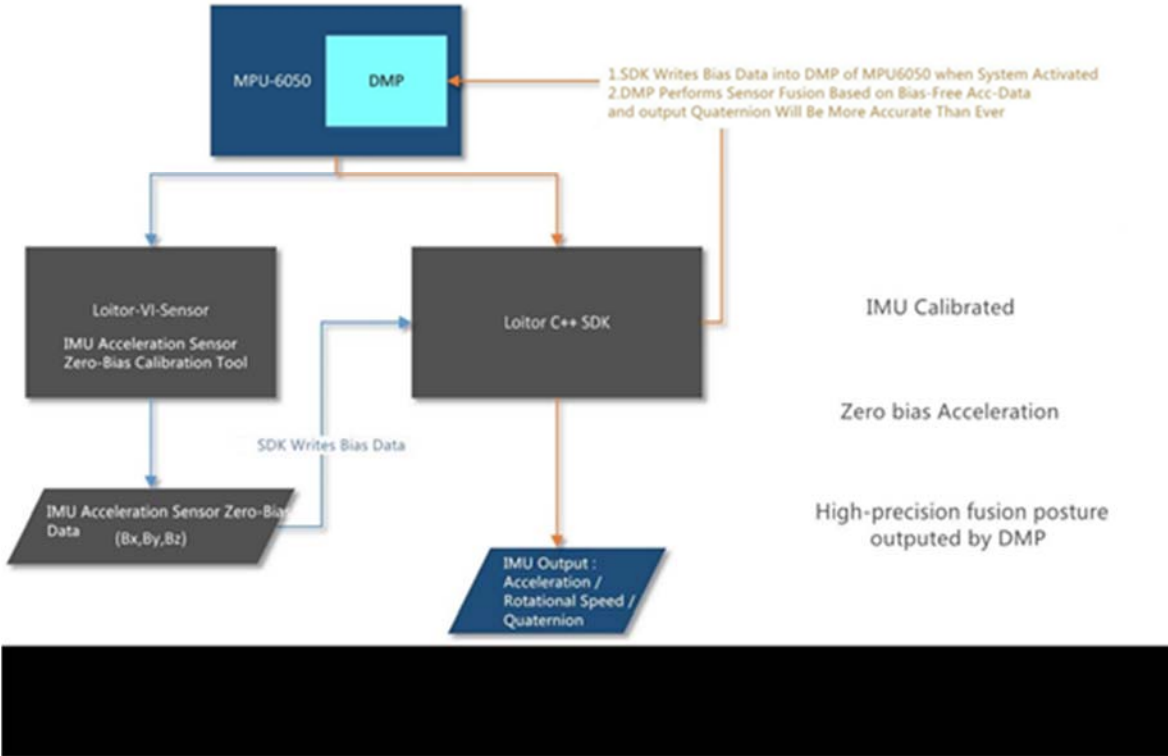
MPU-6050

DMP

1.SDK Writes Bias Data into DMP of MPU6050 when System Activated
2.DMP Performs Sensor Fusion Based on Bias-Free Acc-Data and output Quaternion Will Be More Accurate Than Ever

Loitor-VI-Sensor

IMU Acceleration Sensor Zero-Bias Calibration Tool

Loitor C++ SDK

IMU Calibrated

Zero bias Acceleration

SDK Writes Bias Data

IMU Acceleration Sensor Zero-Bias Data (Bx,By,Bz)

High-precision fusion posture outputed by DMP

IMU Output : Acceleration / Rotational Speed / Quaternion